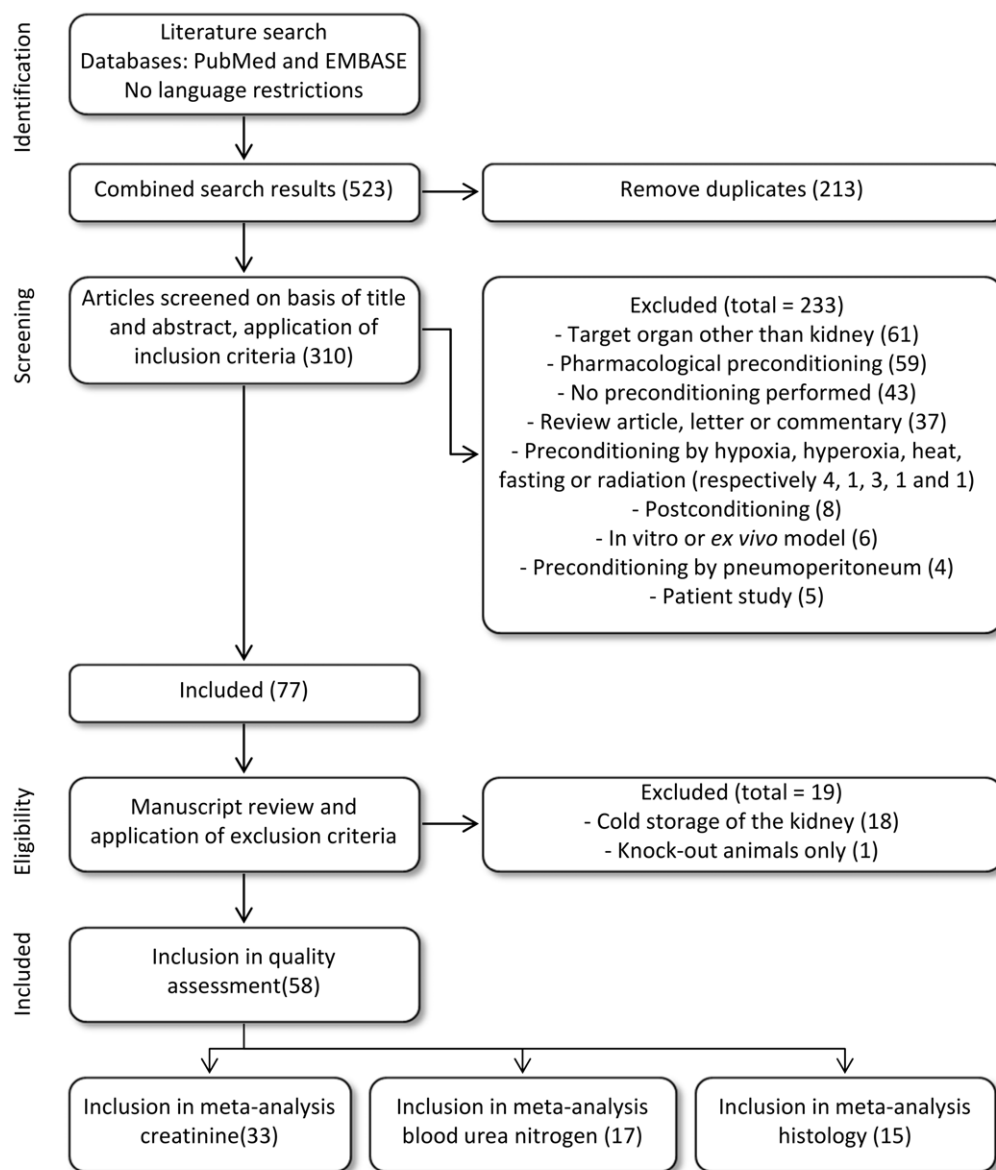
Identification

Literature search
Databases: PubMed and EMBASE
No language restrictions

Combined search results (523)

Remove duplicates (213)

Screening

Articles screened on basis of title and abstract, application of inclusion criteria (310)

Excluded (total = 233)
- Target organ other than kidney (61)
- Pharmacological preconditioning (59)
- No preconditioning performed (43)
- Review article, letter or commentary (37)
- Preconditioning by hypoxia, hyperoxia, heat, fasting or radiation (respectively 4, 1, 3, 1 and 1)
- Postconditioning (8)
- In vitro or ex vivo model (6)
- Preconditioning by pneumoperitoneum (4)
- Patient study (5)

Included (77)

Eligibility

Manuscript review and application of exclusion criteria

Excluded (total = 19)
- Cold storage of the kidney (18)
- Knock-out animals only (1)

Included

Inclusion in quality assessment(58)

Inclusion in meta-analysis creatinine(33)

Inclusion in meta-analysis blood urea nitrogen (17)

Inclusion in meta-analysis histology (15)